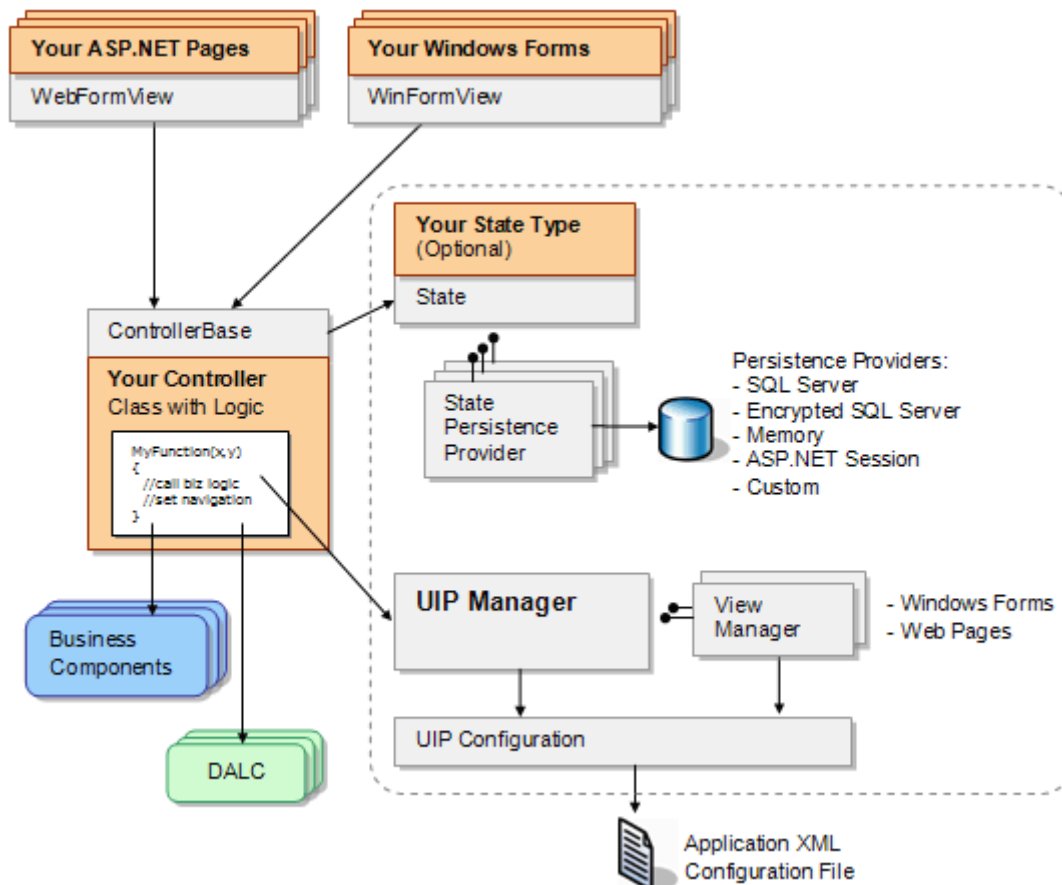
Your ASP.NET Pages
WebFormView

Your Windows Forms
WinFormView

Your State Type
(Optional)
State

ControllerBase
Your Controller
Class with Logic

MyFunction(x,y)
{
//call biz logic
//set navigation
}

State Persistence Provider

Persistence Providers:
- SQL Server
- Encrypted SQL Server
- Memory
- ASP.NET Session
- Custom

Business Components

UIP Manager

View Manager

- Windows Forms
- Web Pages

DALC

UIP Configuration

Application XML Configuration File